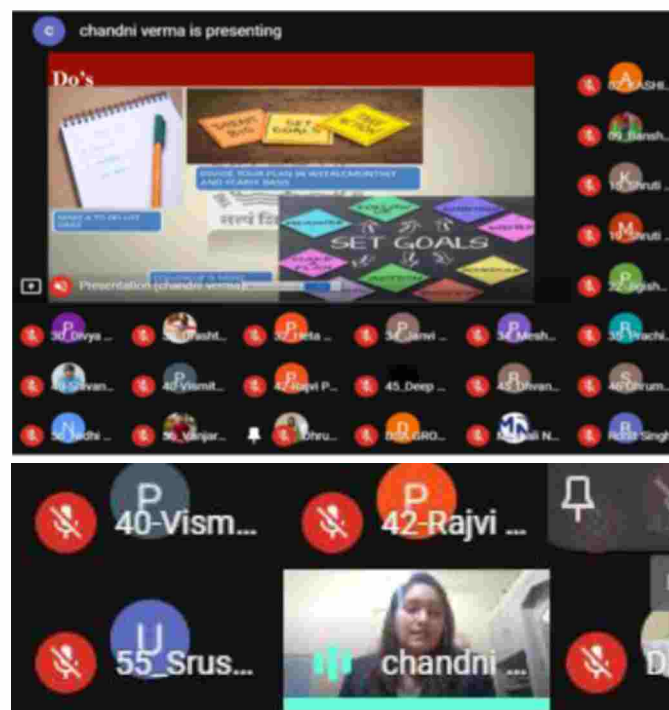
c chandni verma is presenting

Do's

SET GOALS

DIVIDE YOUR PLAN IN WEEKLY/MONTHLY AND YEARLY BASIS

MAKE A TO DO LIST DAILY

SET GOALS

Presentation (chandni verma)

A 02_KASHI...
09_Bansh...
K 15_Shruti ...
M 19_Shruti ...
P 22_Jigish...

P 30_Divya ...
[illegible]ashi...
P 32_Heta ...
33_Janvi ...
P 34_Mesh...
R 35_Prachi...

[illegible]_Shivan...
40_Vismit...
P 42_Rajvi P...
45_Deep ...
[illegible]_Dhvan...
S 46_Dhrum...

N 50_Nidhi ...
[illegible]_Vanjar...
Dhru...
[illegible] GRO...
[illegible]ali N...
R Rohit Singh

P 40-Vism...
P 42-Rajvi ...
U 55_Srus...
chandni ...
D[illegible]